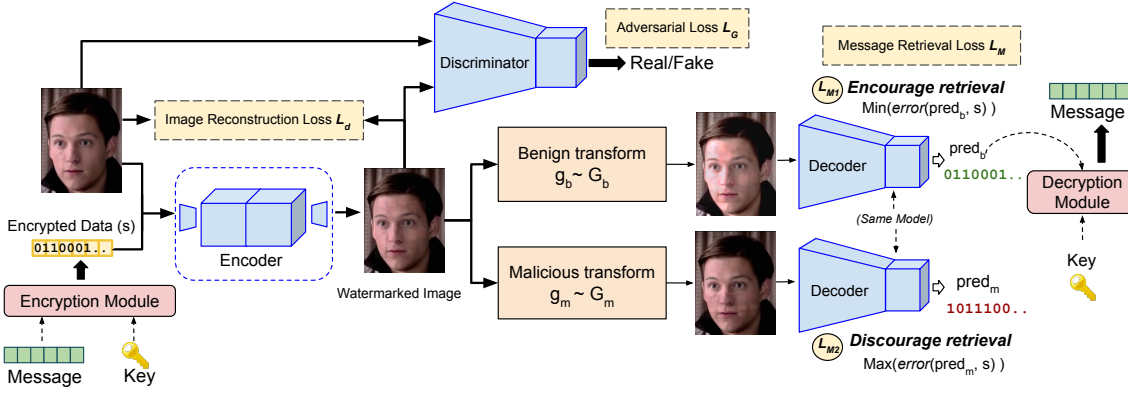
Adversarial Loss $L_G$

Message Retrieval Loss $L_M$

Discriminator

Real/Fake

$L_{M1}$ Encourage retrieval

Min(error(pred$_b$, s) )

Message

Image Reconstruction Loss $L_d$

Benign transform
$g_b \sim G_b$

Decoder

pred$_b$

0110001..

Decryption Module

(Same Model)

Encrypted Data (s)

0110001..

Encoder

Watermarked Image

Malicious transform
$g_m \sim G_m$

Decoder

pred$_m$

1011100..

Key

Encryption Module

$L_{M2}$ Discourage retrieval

Max(error(pred$_m$, s) )

Message

Key